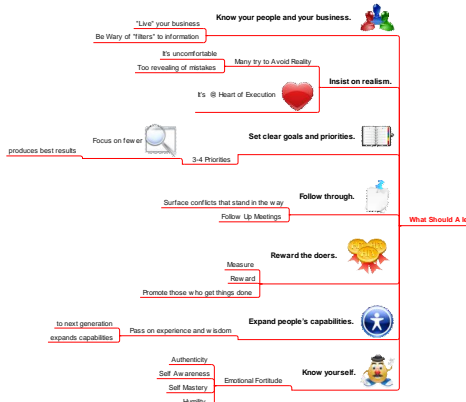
Know your people and your business.

"Live" your business

Be Wary of "filters" to information

Insist on realism.

Many try to Avoid Reality

It's uncomfortable

Too revealing of mistakes

It's @ Heart of Execution

Set clear goals and priorities.

Focus on fewer

produces best results

3-4 Priorities

Follow through.

Surface conflicts that stand in the way

Follow Up Meetings

What Should A le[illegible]

Reward the doers.

Measure

Reward

Promote those who get things done

Expand people's capabilities.

Pass on experience and wisdom

to next generation

expands capabilities

Know yourself.

Emotional Fortitude

Authenticity

Self Awareness

Self Mastery

Humility